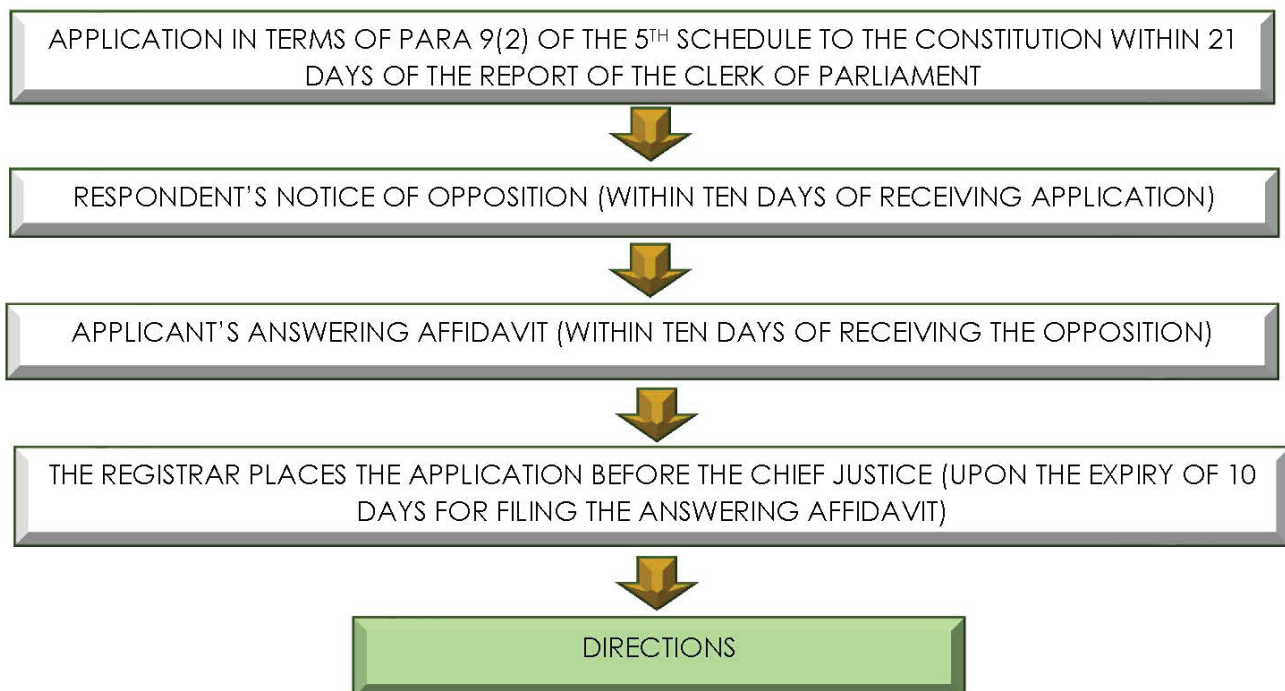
APPLICATION IN TERMS OF PARA 9(2) OF THE 5$^{TH}$ SCHEDULE TO THE CONSTITUTION WITHIN 21 DAYS OF THE REPORT OF THE CLERK OF PARLIAMENT

RESPONDENT'S NOTICE OF OPPOSITION (WITHIN TEN DAYS OF RECEIVING APPLICATION)

APPLICANT'S ANSWERING AFFIDAVIT (WITHIN TEN DAYS OF RECEIVING THE OPPOSITION)

THE REGISTRAR PLACES THE APPLICATION BEFORE THE CHIEF JUSTICE (UPON THE EXPIRY OF 10 DAYS FOR FILING THE ANSWERING AFFIDAVIT)

DIRECTIONS